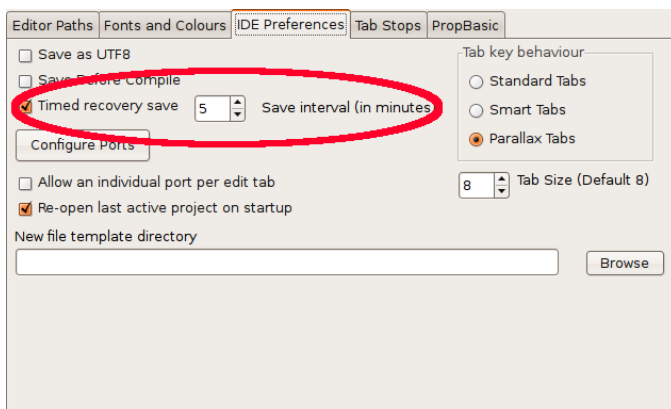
Editor Paths | Fonts and Colours | IDE Preferences | Tab Stops | PropBasic

Save as UTF8
Save Before Compile
Timed recovery save 5 Save interval (in minutes)
Configure Ports

Tab key behaviour
Standard Tabs
Smart Tabs
Parallax Tabs

Allow an individual port per edit tab
Re-open last active project on startup

8 Tab Size (Default 8)

New file template directory

Browse